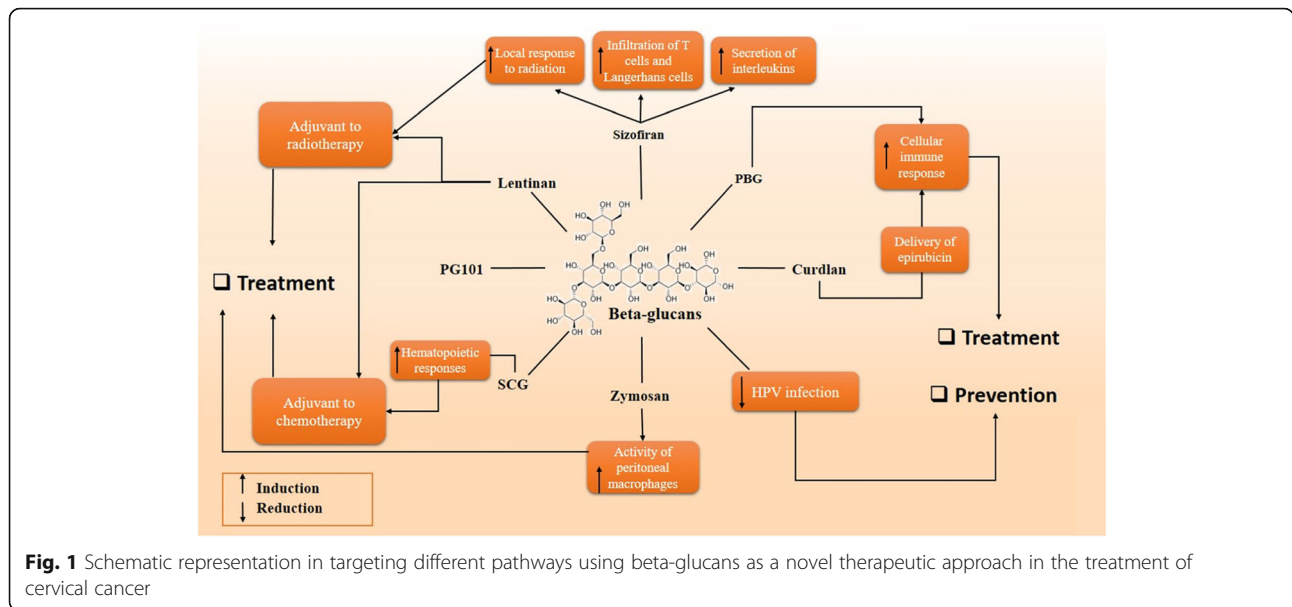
Local response to radiation

Infiltration of T cells and Langerhans cells

Secretion of interleukins

Adjuvant to radiotherapy

Sizofiran

Cellular immune response

PBG

Lentinan

OH OH HO OH OH OH OH OH HO HO HO HO OH OH OH OH OH HO HO OH OH OH OH HO OH

Delivery of epirubicin

❑ Treatment

PG101

Curdlan

Beta-glucans

❑ Treatment

Hematopoietic responses

SCG

Adjuvant to chemotherapy

Zymosan

HPV infection

❑ Prevention

Activity of peritoneal macrophages

Induction
Reduction

**Fig. 1** Schematic representation in targeting different pathways using beta-glucans as a novel therapeutic approach in the treatment of cervical cancer